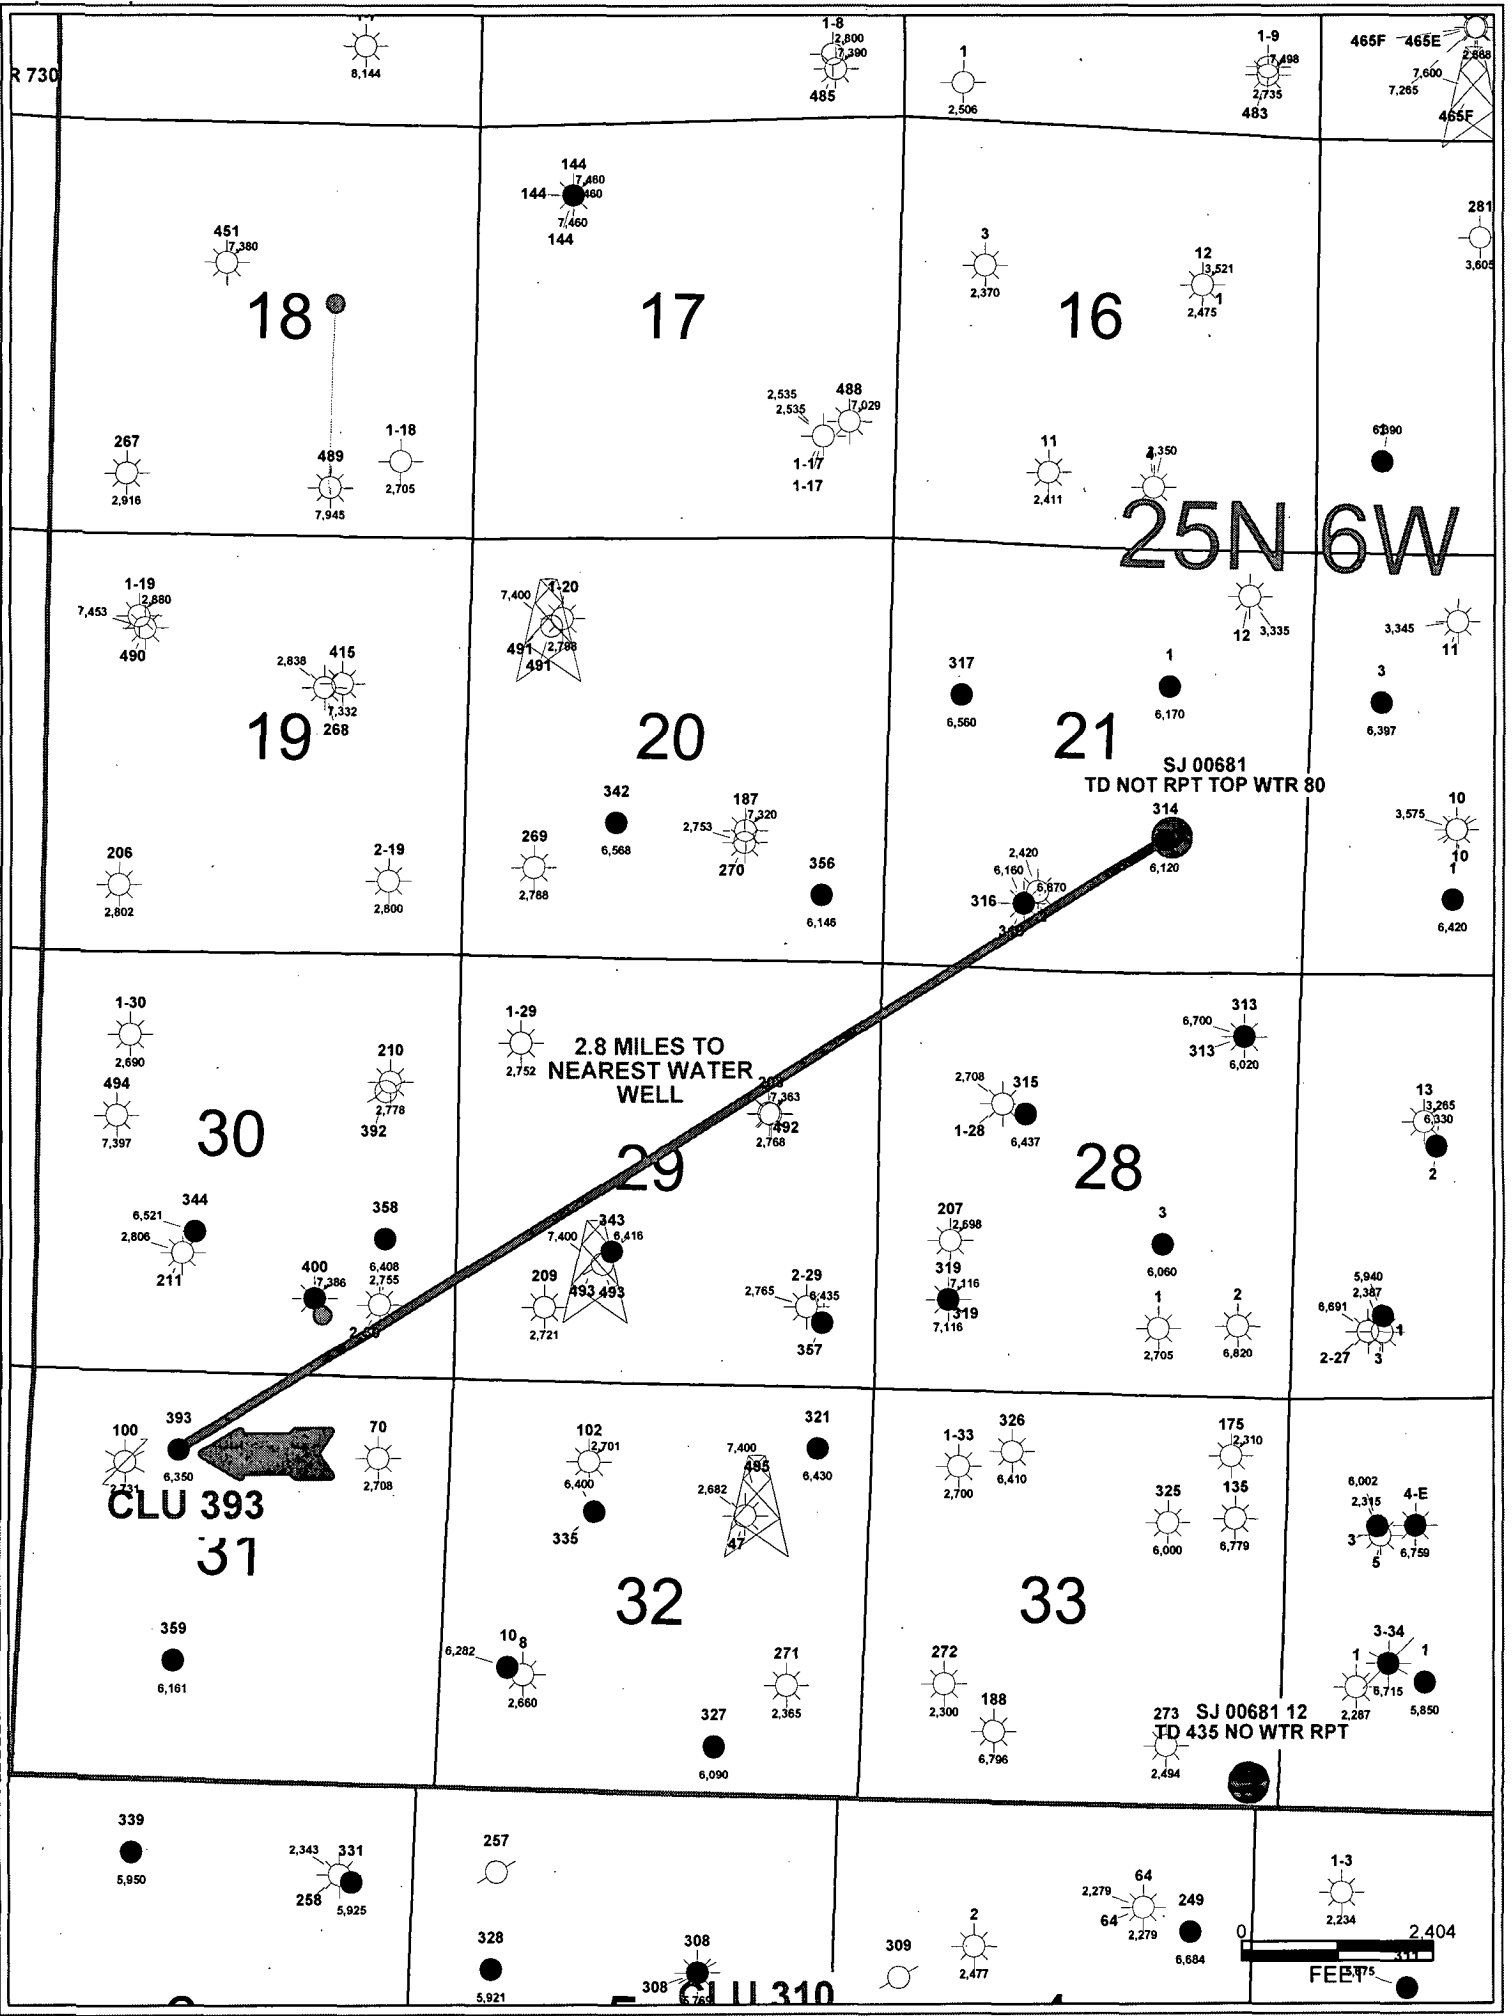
R 730
8,144
1-8
2,800
7,390
485
1
2,506
1-9
7,498
2,735
483
465F 465E
2,888
7,600
7,265
465F
144
7,460
144 7,460
7,460
144
451
7,380
18
17
3
2,370
16
12
3,521
1
2,475
281
3,605
2,535
2,535
488
7,029
1-17
1-17
267
2,916
489
7,945
1-18
2,705
11
2,411
3,350
6,390
25N 6W
1-19
2,880
7,453
490
7,400
1-20
491
2,788
491
12 3,335
3,345
11
2,838
415
7,332
268
19
20
317
6,560
1
6,170
21
3
6,397
SJ 00681
TD NOT RPT TOP WTR 80
314
6,120
342
6,568
187
7,320
2,753
270
269
2,788
206
2,802
2-19
2,800
356
6,146
2,420
6,160
6,870
316
3,575
10
10
1
6,420
1-30
2,690
1-29
2,752
2.8 MILES TO NEAREST WATER WELL
210
2,778
392
494
7,397
30
7,363
492
2,768
29
2,708
315
1-28
6,437
28
313
6,700
313
6,020
13
3,265
6,330
2
344
6,521
2,806
211
400
7,386
358
6,408
2,755
343
7,400
6,416
493 493
209
2,721
2-29
2,765
6,435
357
207
2,698
319
7,116
319
7,116
3
6,060
1
2,705
2
6,820
5,940
2,387
6,691
1
2-27
3
100
2,731
393
6,350
CLU 393
31
70
2,708
102
2,701
6,400
335
7,400
495
2,682
47
321
6,430
1-33
2,700
326
6,410
175
2,310
135
6,779
325
6,000
6,002
2,315
4-E
3
5
6,759
32
33
359
6,161
10
8
6,282
2,660
271
2,365
327
6,090
272
2,300
188
6,796
273
2,494
SJ 00681 12
TD 435 NO WTR RPT
3-34
1
1
6,715
2,287
5,850
339
5,950
2,343 331
258
5,925
257
328
5,921
308
308
5,769
CLU 310
309
2
2,477
64
2,279
64
2,279
249
6,684
1-3
2,234
0
2,404
FEET